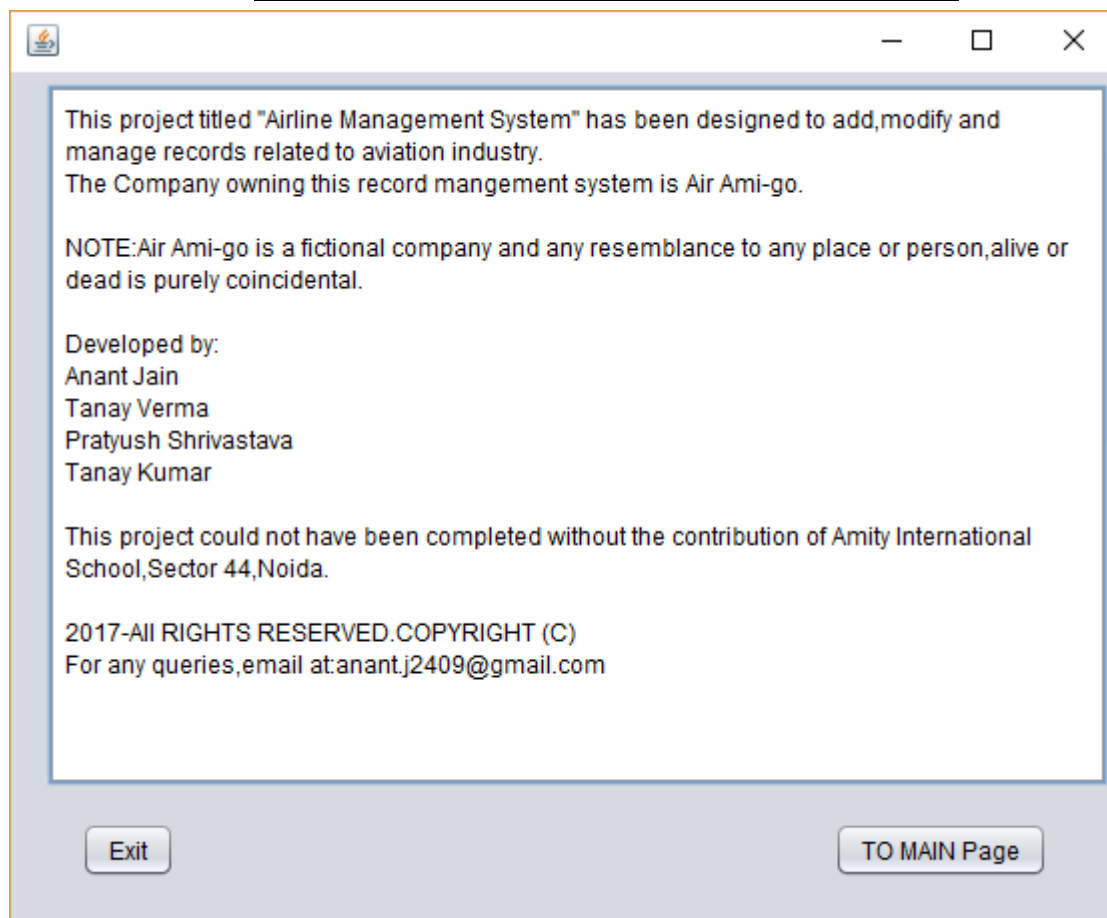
This project titled "Airline Management System" has been designed to add,modify and manage records related to aviation industry.
The Company owning this record mangement system is Air Ami-go.

NOTE:Air Ami-go is a fictional company and any resemblance to any place or person,alive or dead is purely coincidental.

Developed by:
Anant Jain
Tanay Verma
Pratyush Shrivastava
Tanay Kumar

This project could not have been completed without the contribution of Amity International School,Sector 44,Noida.

2017-All RIGHTS RESERVED.COPYRIGHT (C)
For any queries,email at:anant.j2409@gmail.com

Exit

TO MAIN Page